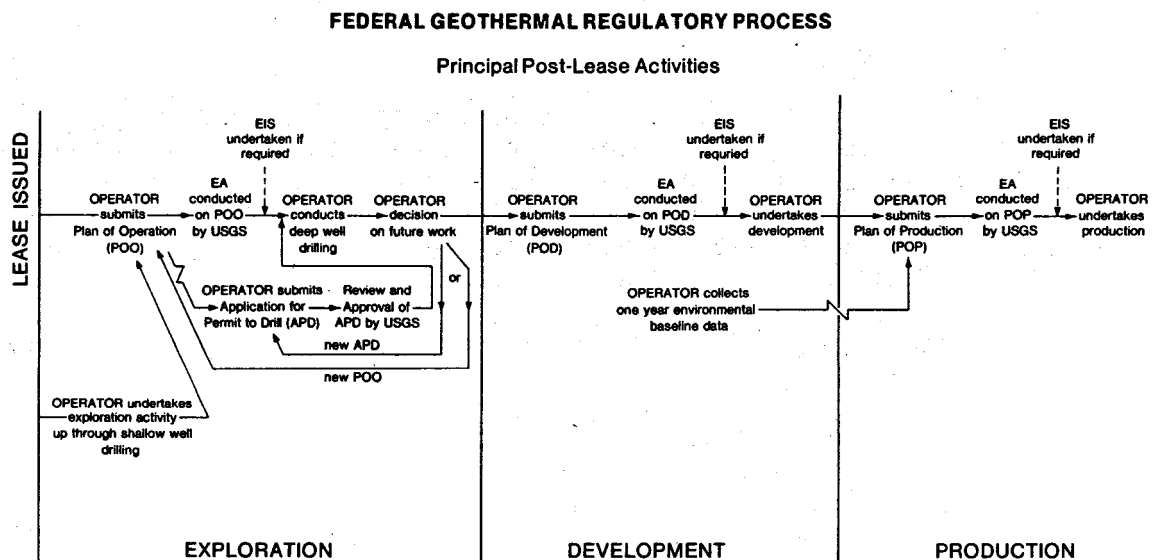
FEDERAL GEOTHERMAL REGULATORY PROCESS

Principal Post-Lease Activities

LEASE ISSUED

EIS undertaken if required

OPERATOR submits Plan of Operation (POO)

EA conducted on POO by USGS

OPERATOR conducts deep well drilling

OPERATOR decision on future work

or

OPERATOR submits Application for Permit to Drill (APD)

Review and Approval of APD by USGS

new APD

new POO

OPERATOR undertakes exploration activity up through shallow well drilling

EIS undertaken if requried

OPERATOR submits Plan of Development (POD)

EA conducted on POD by USGS

OPERATOR undertakes development

OPERATOR collects one year environmental baseline data

EIS undertaken if required

OPERATOR submits Plan of Production (POP)

EA conducted on POP by USGS

OPERATOR undertakes production

EXPLORATION

DEVELOPMENT

PRODUCTION